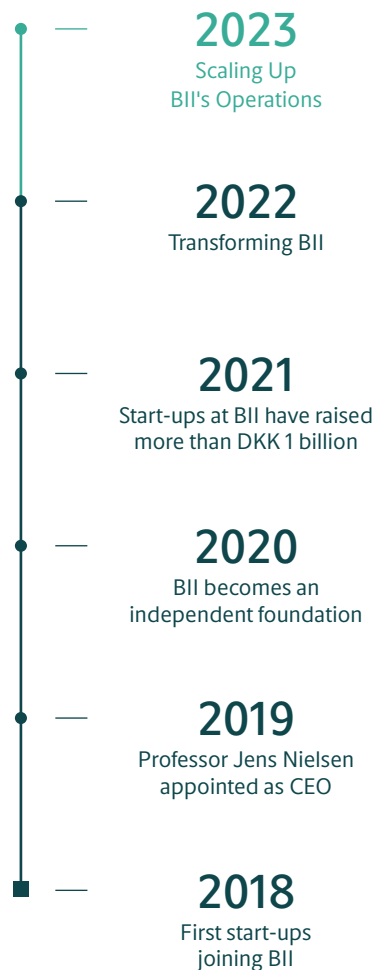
2023
Scaling Up
BII's Operations

2022
Transforming BII

2021
Start-ups at BII have raised more than DKK 1 billion

2020
BII becomes an independent foundation

2019
Professor Jens Nielsen appointed as CEO

2018
First start-ups joining BII